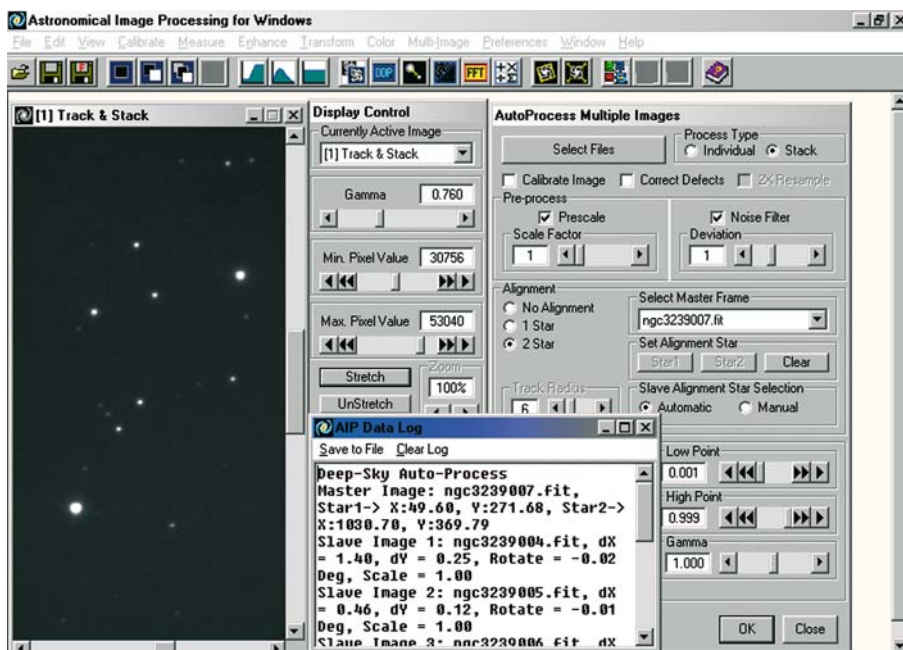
Astronomical Image Processing for Windows

File Edit View Calibrate Measure Enhance Transform Color Multi-Image Preferences Window Help

DDP FFT

[1] Track & Stack

Display Control

Currently Active Image

[1] Track & Stack

Gamma 0.760

Min. Pixel Value 30756

Max. Pixel Value 53040

Stretch

Zoom

100%

UnStretch

AutoProcess Multiple Images

Select Files

Process Type

Individual Stack

Calibrate Image Correct Defects 2X Resample

Pre-process

Prescale

Noise Filter

Scale Factor

1

Deviation

1

Alignment

No Alignment

1 Star

2 Star

Select Master Frame

ngc3239007.fit

Set Alignment Star

Star1 Star2 Clear

Track Radius

6

Slave Alignment Star Selection

Automatic Manual

AIP Data Log

Save to File Clear Log

Deep-Sky Auto-Process
Master Image: ngc3239007.fit, Star1-> X:49.60, Y:271.68, Star2-> X:1030.70, Y:369.79
Slave Image 1: ngc3239004.fit, dX = 1.40, dY = 0.25, Rotate = -0.02 Deg, Scale = 1.00
Slave Image 2: ngc3239005.fit, dX = 0.46, dY = 0.12, Rotate = -0.01 Deg, Scale = 1.00
Slave Image 3: ngc3239006.fit, dX

Low Point

0.001

High Point

0.999

Gamma

1.000

OK

Close